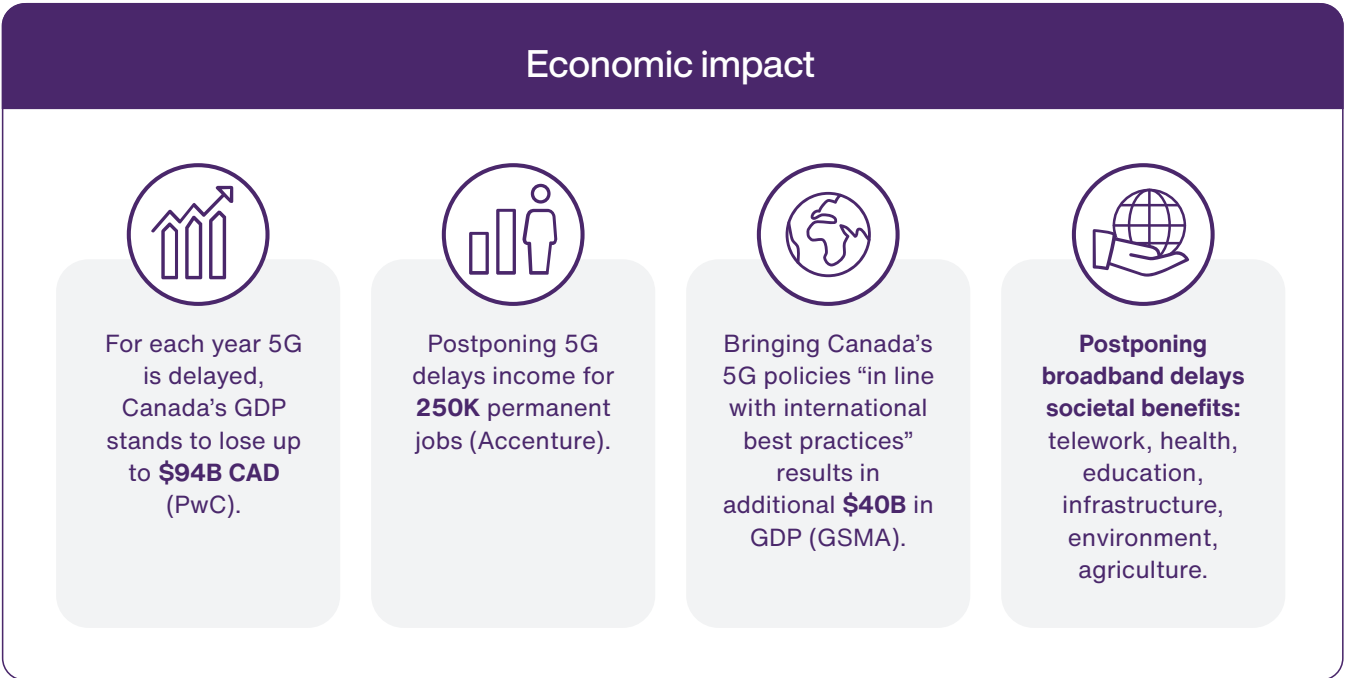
Economic impact

For each year 5G is delayed, Canada's GDP stands to lose up to **$94B CAD** (PwC).

Postponing 5G delays income for **250K** permanent jobs (Accenture).

Bringing Canada's 5G policies "in line with international best practices" results in additional **$40B** in GDP (GSMA).

**Postponing broadband delays societal benefits:** telework, health, education, infrastructure, environment, agriculture.